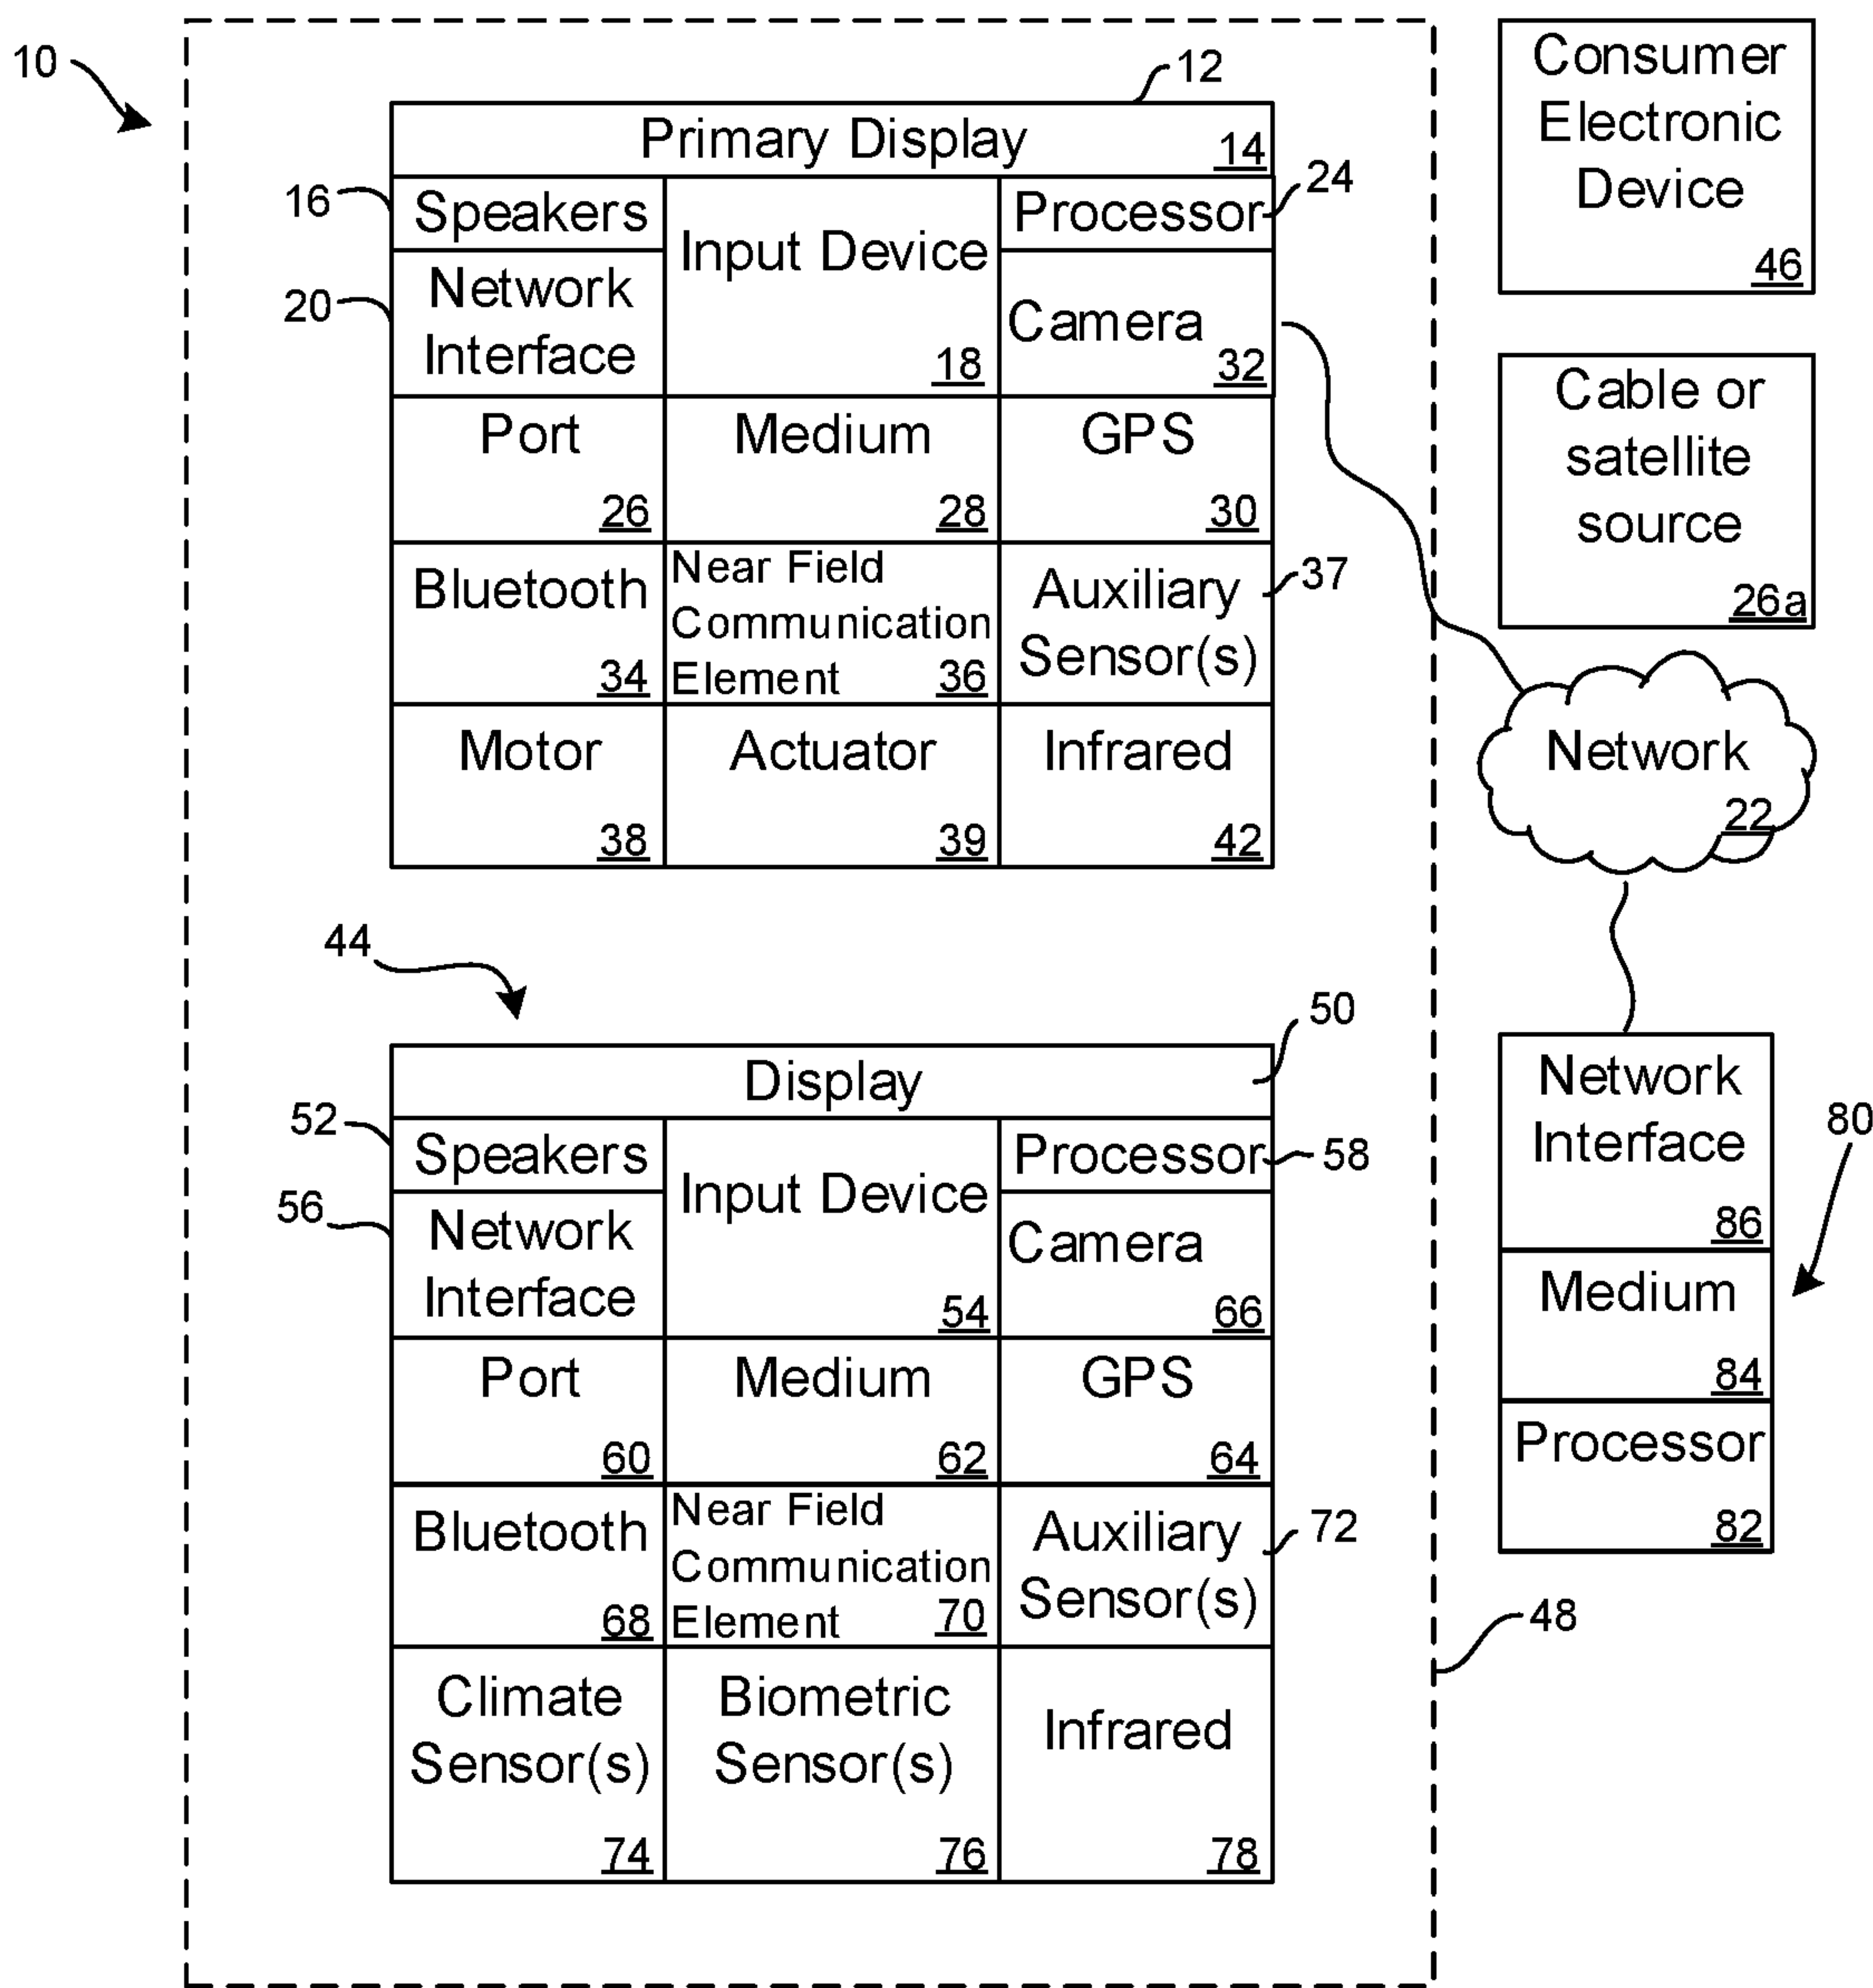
10

12

Primary Display 14

16 Speakers

Input Device 18

Processor 24

20 Network Interface

Camera 32

Port 26

Medium 28

GPS 30

Bluetooth 34

Near Field Communication Element 36

Auxiliary Sensor(s) 37

Motor 38

Actuator 39

Infrared 42

Consumer Electronic Device 46

Cable or satellite source 26a

Network 22

44

50

Display

52 Speakers

Input Device 54

Processor 58

56 Network Interface

Camera 66

Port 60

Medium 62

GPS 64

Bluetooth 68

Near Field Communication Element 70

Auxiliary Sensor(s) 72

Climate Sensor(s) 74

Biometric Sensor(s) 76

Infrared 78

48

Network Interface 86

Medium 84

Processor 82

80